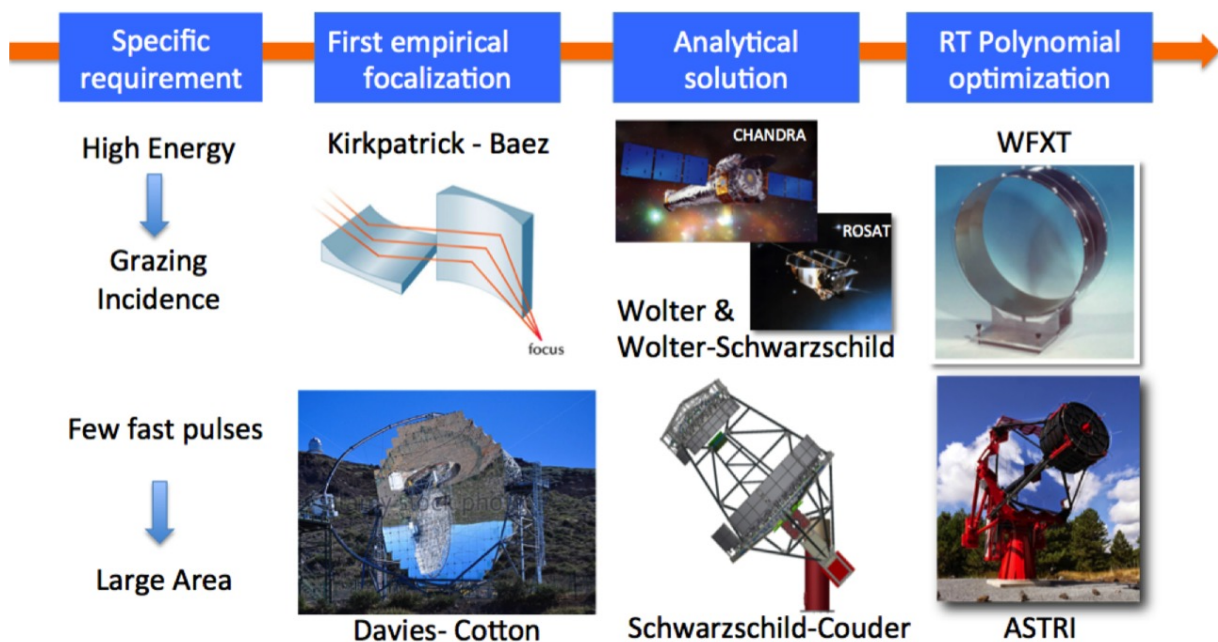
Specific requirement

First empirical focalization

Analytical solution

RT Polynomial optimization

High Energy

Grazing Incidence

Kirkpatrick - Baez

focus

CHANDRA

ROSAT

Wolter & Wolter-Schwarzschild

WFXT

Few fast pulses

Large Area

Davies- Cotton

Schwarzschild-Couder

ASTRI